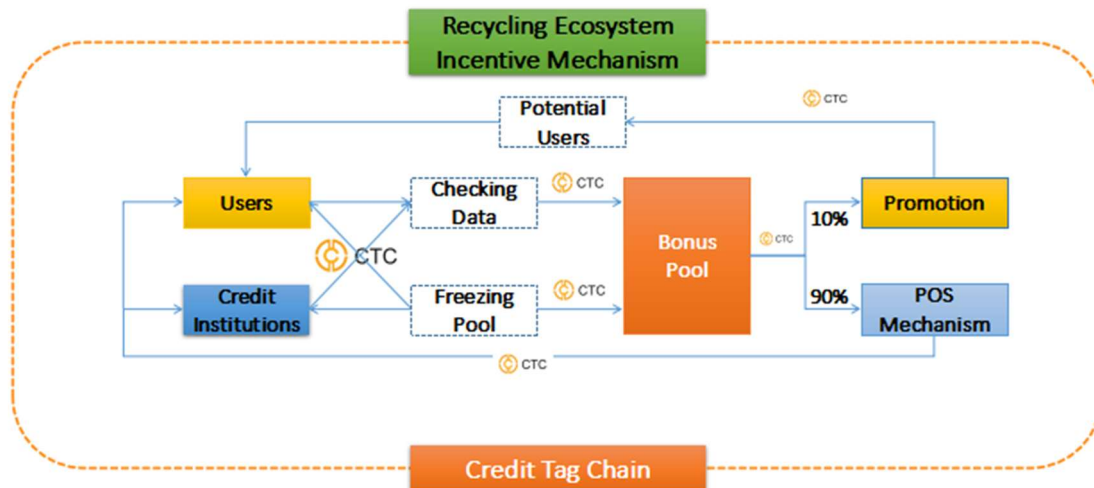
Recycling Ecosystem Incentive Mechanism

Potential Users

CTC

Users

Checking Data

CTC

Bonus Pool

CTC

10%

Promotion

CTC

Credit Institutions

Freezing Pool

CTC

90%

POS Mechanism

CTC

Credit Tag Chain